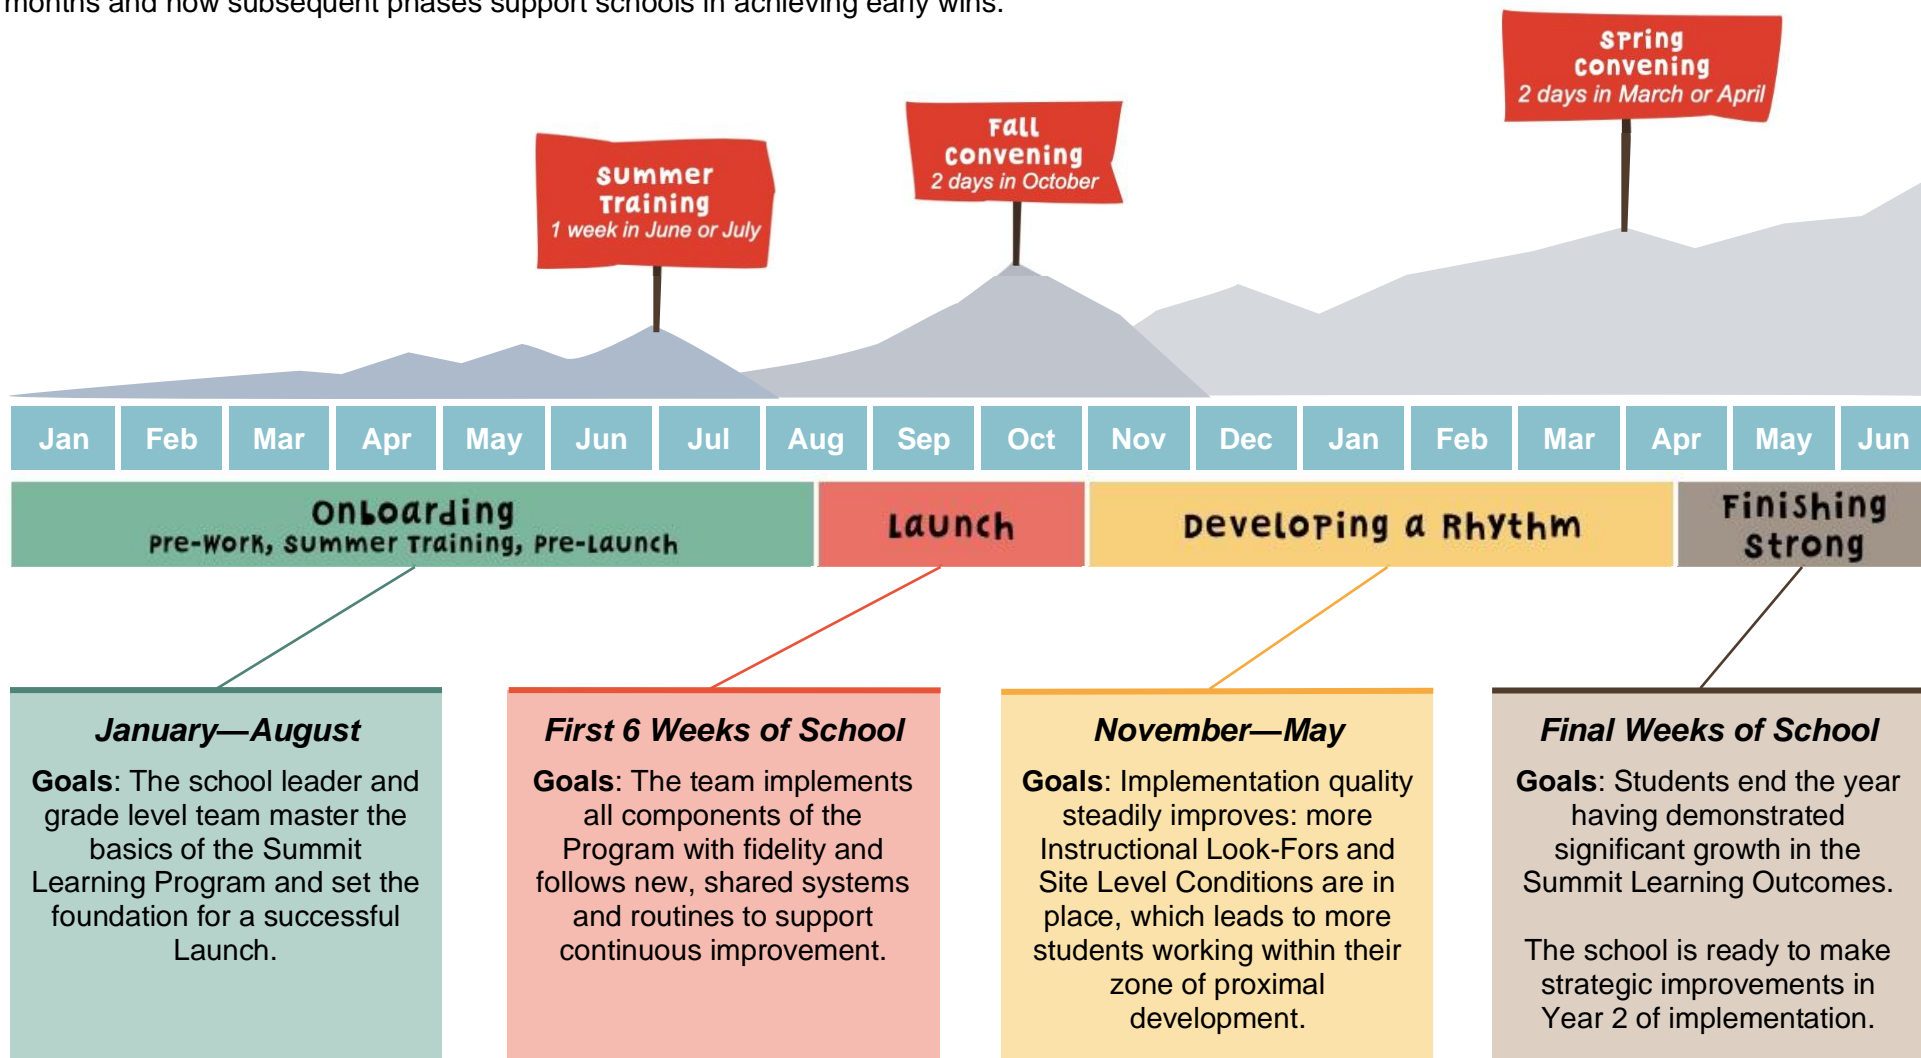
months and how subsequent phases support schools in achieving early wins.

Summer Training
1 week in June or July

Fall Convening
2 days in October

Spring Convening
2 days in March or April

| Jan | Feb | Mar | Apr | May | Jun | Jul | Aug | Sep | Oct | Nov | Dec | Jan | Feb | Mar | Apr | May | Jun |
|---|---|---|---|---|---|---|---|---|---|---|---|---|---|---|---|---|---|

Onboarding
Pre-Work, Summer Training, Pre-Launch

Launch

Developing a Rhythm

Finishing Strong

January—August
Goals: The school leader and grade level team master the basics of the Summit Learning Program and set the foundation for a successful Launch.

First 6 Weeks of School
Goals: The team implements all components of the Program with fidelity and follows new, shared systems and routines to support continuous improvement.

November—May
Goals: Implementation quality steadily improves: more Instructional Look-Fors and Site Level Conditions are in place, which leads to more students working within their zone of proximal development.

Final Weeks of School
Goals: Students end the year having demonstrated significant growth in the Summit Learning Outcomes.

The school is ready to make strategic improvements in Year 2 of implementation.